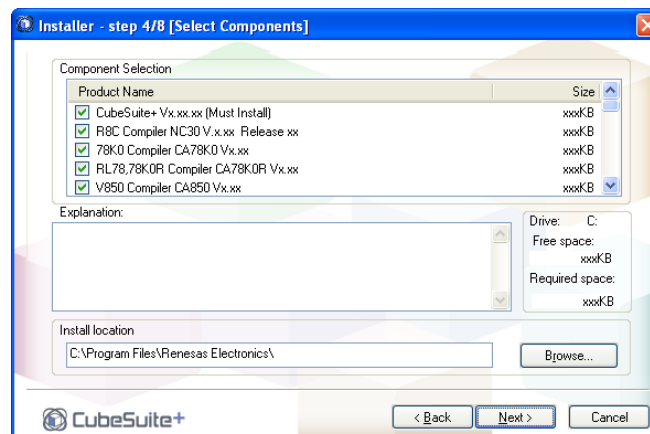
Installer - step 4/8 [Select Components]

Component Selection

| Product Name | Size |
|---|---|
| CubeSuite+ Vx.xx.xx (Must Install) | xxxKB |
| R8C Compiler NC30 V.x.xx Release xx | xxxKB |
| 78K0 Compiler CA78K0 Vx.xx | xxxKB |
| RL78,78K0R Compiler CA78K0R Vx.xx | xxxKB |
| V850 Compiler CA850 Vx.xx | xxxKB |

Explanation:

Drive: C:
Free space:
xxxKB
Required space:
xxxKB

Install location
C:\Program Files\Renesas Electronics\
Browse...

CubeSuite+

< Back
Next >
Cancel